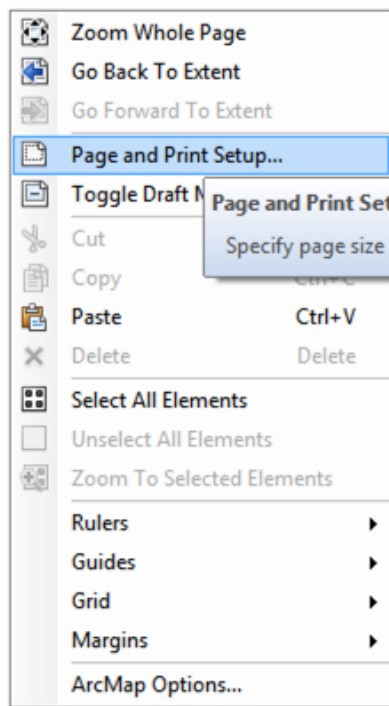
Zoom Whole Page
Go Back To Extent
Go Forward To Extent
Page and Print Setup...
Toggle Draft M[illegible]
Page and Print Set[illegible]
Specify page size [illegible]
Cut
Copy
Paste Ctrl+V
Delete Delete
Select All Elements
Unselect All Elements
Zoom To Selected Elements
Rulers
Guides
Grid
Margins
ArcMap Options...